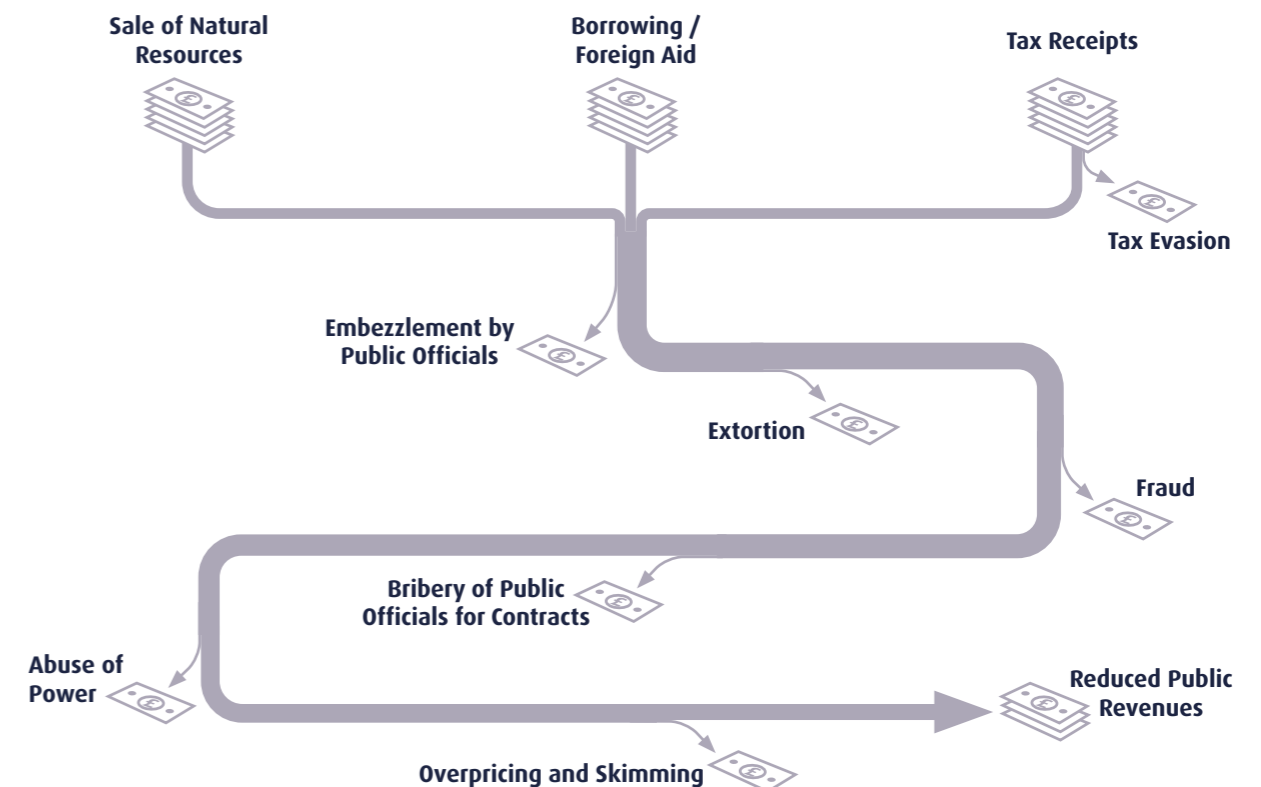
Sale of Natural Resources

Borrowing / Foreign Aid

Tax Receipts

Tax Evasion

Embezzlement by Public Officials

Extortion

Fraud

Bribery of Public Officials for Contracts

Abuse of Power

Reduced Public Revenues

Overpricing and Skimming